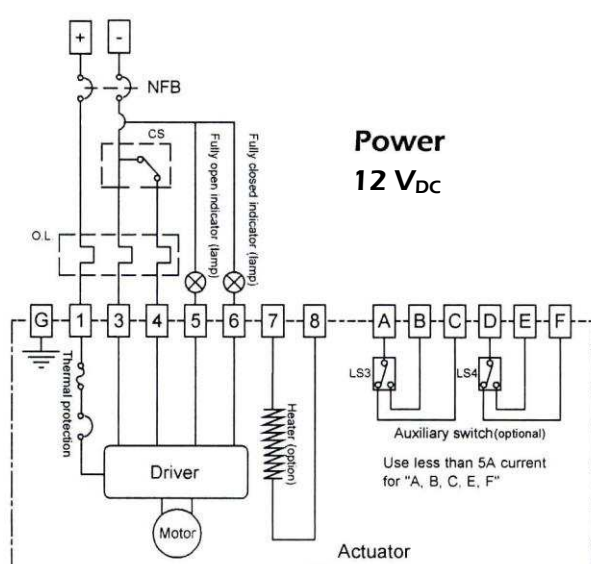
+
-
NFB
CS
Fully open indicator (lamp)
Fully closed indicator (lamp)
Power
12 $V_{DC}$
O.L
G
1
3
4
5
6
7
8
A
B
C
D
E
F
Thermal protection
Heater (option)
LS3
LS4
Auxiliary switch(optional)
Use less than 5A current for "A, B, C, E, F"
Driver
Motor
Actuator